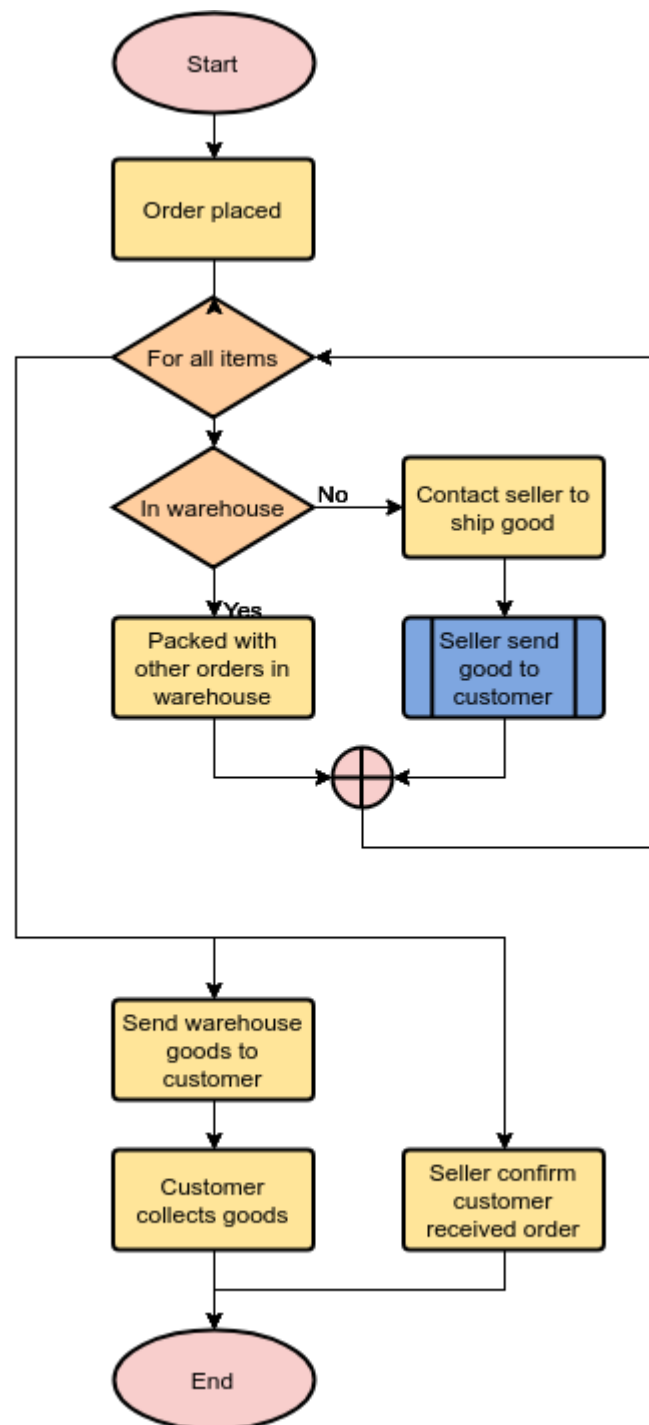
Start

Order placed

For all items

In warehouse

No

Contact seller to ship good

Yes

Packed with other orders in warehouse

Seller send good to customer

Send warehouse goods to customer

Customer collects goods

Seller confirm customer received order

End